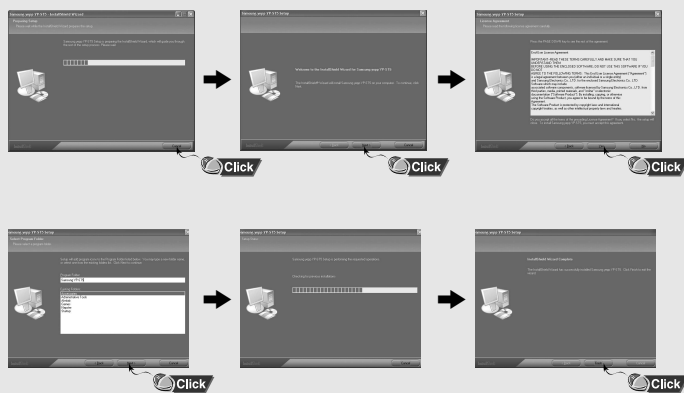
Samsung yepp YP-ST5 - InstallShield Wizard
Preparing Setup

Click

Samsung yepp YP-ST5 Setup

Welcome to the InstallShield Wizard for Samsung yepp YP-ST5

Click

Samsung yepp YP-ST5 Setup
License Agreement

Click

Samsung yepp YP-ST5 Setup
Select Program Folder

Program Folders:
Samsung YP-ST5

Click

Samsung yepp YP-ST5 Setup
Setup Status

Samsung yepp YP-ST5 Setup

InstallShield Wizard Complete

Click